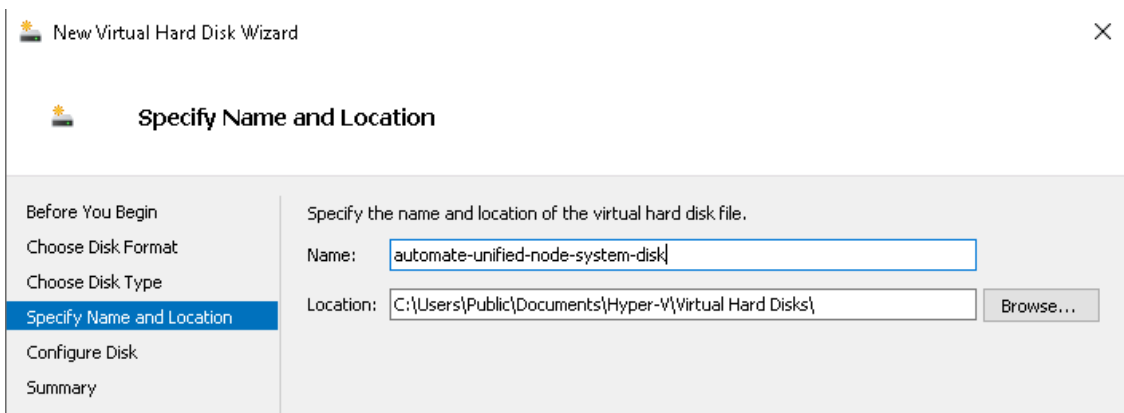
New Virtual Hard Disk Wizard

×

Specify Name and Location

Before You Begin
Choose Disk Format
Choose Disk Type
Specify Name and Location
Configure Disk
Summary

Specify the name and location of the virtual hard disk file.

Name: automate-unified-node-system-disk

Location: C:\Users\Public\Documents\Hyper-V\Virtual Hard Disks\

Browse...